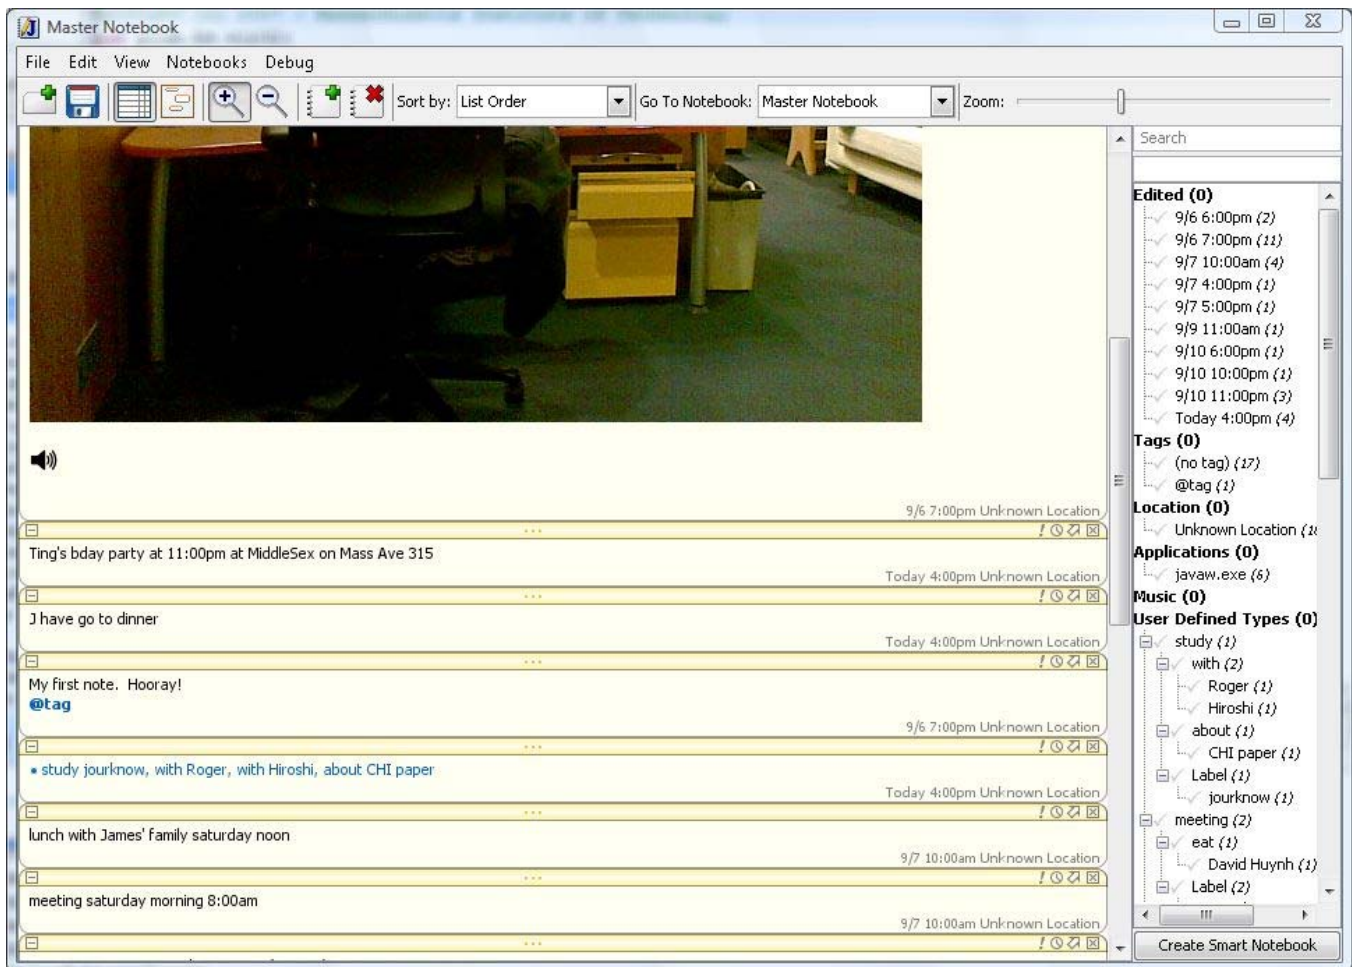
Master Notebook

File Edit View Notebooks Debug

Sort by: List Order
Go To Notebook: Master Notebook
Zoom:

9/6 7:00pm Unknown Location

Ting's bday party at 11:00pm at MiddleSex on Mass Ave 315

Today 4:00pm Unknown Location

J have go to dinner

Today 4:00pm Unknown Location

My first note. Hooray!
@tag

9/6 7:00pm Unknown Location

• study jourknow, with Roger, with Hiroshi, about CHI paper

Today 4:00pm Unknown Location

lunch with James' family saturday noon

9/7 10:00am Unknown Location

meeting saturday morning 8:00am

9/7 10:00am Unknown Location

Search

Edited (0)
9/6 6:00pm (2)
9/6 7:00pm (11)
9/7 10:00am (4)
9/7 4:00pm (1)
9/7 5:00pm (1)
9/9 11:00am (1)
9/10 6:00pm (1)
9/10 10:00pm (1)
9/10 11:00pm (3)
Today 4:00pm (4)
Tags (0)
(no tag) (17)
@tag (1)
Location (0)
Unknown Location (1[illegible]
Applications (0)
javaw.exe (6)
Music (0)
User Defined Types (0)
study (1)
with (2)
Roger (1)
Hiroshi (1)
about (1)
CHI paper (1)
Label (1)
jourknow (1)
meeting (2)
eat (1)
David Huynh (1)
Label (2)

Create Smart Notebook